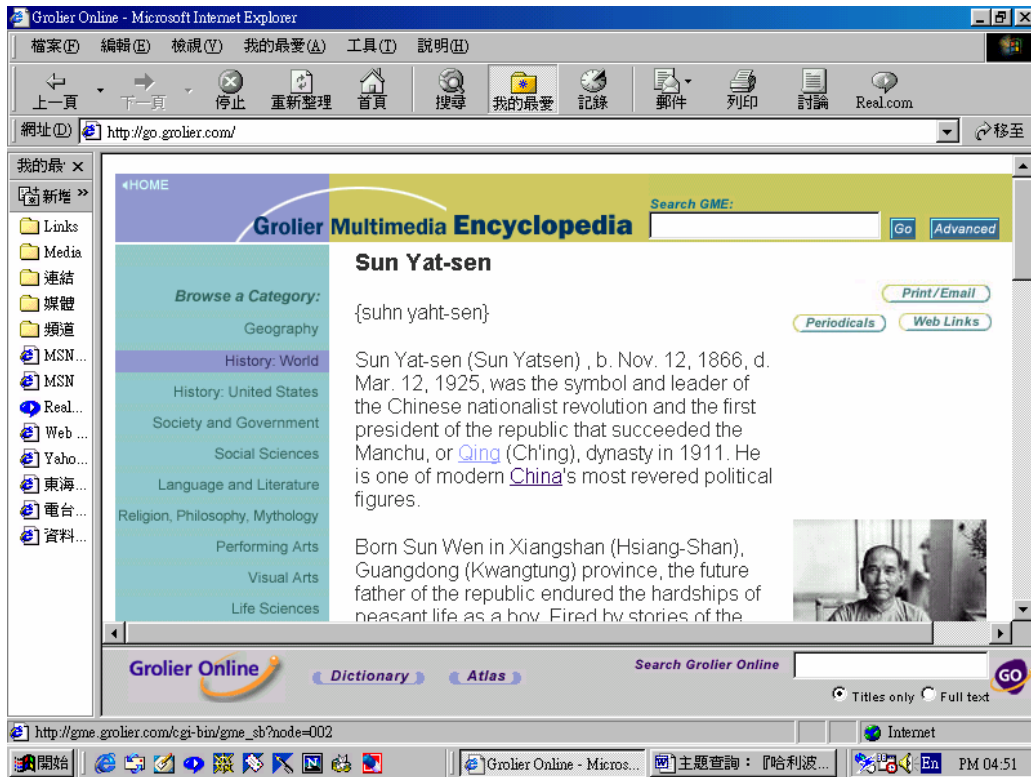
Grolier Online - Microsoft Internet Explorer

檔案(F) 編輯(E) 檢視(V) 我的最愛(A) 工具(T) 說明(H)

上一頁 下一頁 停止 重新整理 首頁 搜尋 我的最愛 記錄 郵件 列印 討論 Real.com

網址(D) http://go.grolier.com/ 移至

我的最愛 ×
新增 »
Links
Media
連結
媒體
頻道
MSN...
MSN
Real...
Web ...
Yaho...
東海...
電台...
資料...

HOME

Grolier Multimedia Encyclopedia

Search GME:
Go Advanced

Browse a Category:
Geography
History: World
History: United States
Society and Government
Social Sciences
Language and Literature
Religion, Philosophy, Mythology
Performing Arts
Visual Arts
Life Sciences

Sun Yat-sen

{suhn yaht-sen}

Print/Email
Periodicals Web Links

Sun Yat-sen (Sun Yatsen) , b. Nov. 12, 1866, d. Mar. 12, 1925, was the symbol and leader of the Chinese nationalist revolution and the first president of the republic that succeeded the Manchu, or Qing (Ch'ing), dynasty in 1911. He is one of modern China's most revered political figures.

Born Sun Wen in Xiangshan (Hsiang-Shan), Guangdong (Kwangtung) province, the future father of the republic endured the hardships of peasant life as a boy. Fired by stories of the

Grolier Online
Dictionary Atlas
Search Grolier Online
GO
Titles only Full text

http://gme.grolier.com/cgi-bin/gme_sb?node=002
Internet

開始 Grolier Online - Micros... 主題查詢：『哈利波... En PM 04:51